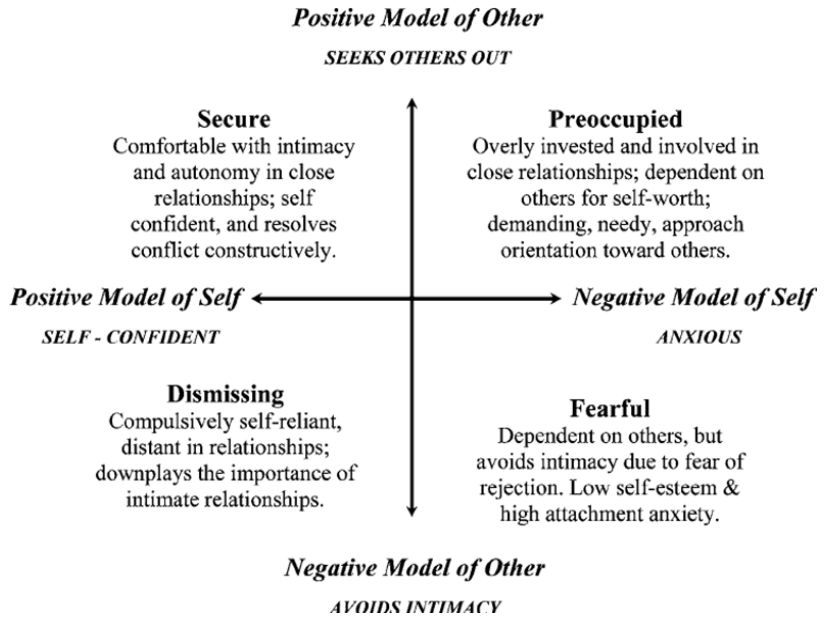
Positive Model of Other

SEEKS OTHERS OUT

Secure
Comfortable with intimacy and autonomy in close relationships; self confident, and resolves conflict constructively.

Preoccupied
Overly invested and involved in close relationships; dependent on others for self-worth; demanding, needy, approach orientation toward others.

Positive Model of Self

SELF - CONFIDENT

Negative Model of Self

ANXIOUS

Dismissing
Compulsively self-reliant, distant in relationships; downplays the importance of intimate relationships.

Fearful
Dependent on others, but avoids intimacy due to fear of rejection. Low self-esteem & high attachment anxiety.

Negative Model of Other

AVOIDS INTIMACY